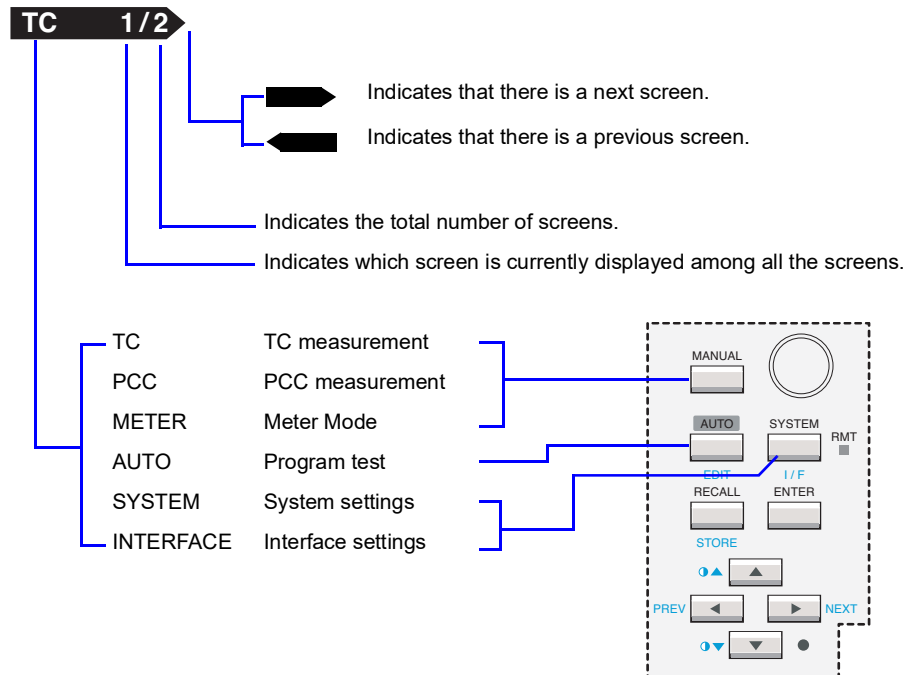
TC 1/2

Indicates that there is a next screen.

Indicates that there is a previous screen.

Indicates the total number of screens.

Indicates which screen is currently displayed among all the screens.

| | |
|---|---|
| TC | TC measurement |
| PCC | PCC measurement |
| METER | Meter Mode |
| AUTO | Program test |
| SYSTEM | System settings |
| INTERFACE | Interface settings |

MANUAL
AUTO
SYSTEM
RMT
EDIT
I / F
RECALL
ENTER
STORE
PREV
NEXT